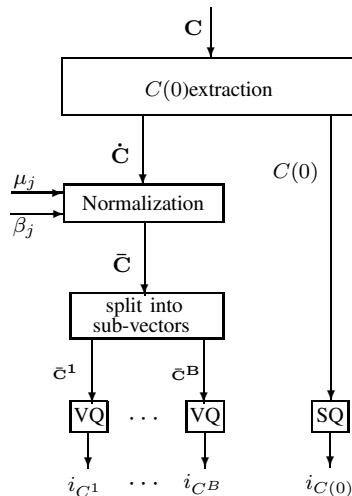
$\mathbf{C}$

$C(0)$extraction

$\dot{\mathbf{C}}$

$C(0)$

$\mu_j$

$\beta_j$

Normalization

$\bar{\mathbf{C}}$

split into sub-vectors

$\bar{\mathbf{C}}^{\mathbf{1}}$

$\bar{\mathbf{C}}^{\mathbf{B}}$

VQ $\cdots$ VQ

SQ

$i_{C^1}$ $\cdots$ $i_{C^B}$

$i_{C(0)}$